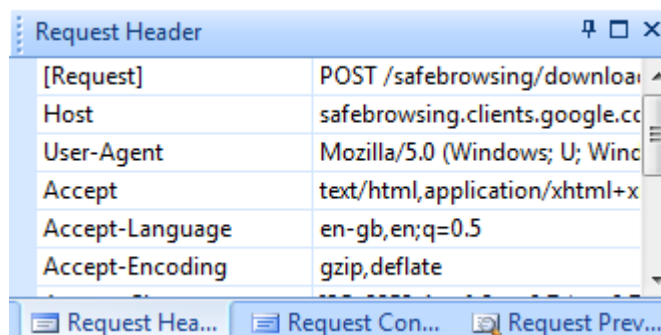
Request Header

| [Request] | POST /safebrowsing/downloa |
|---|---|
| Host | safebrowsing.clients.google.co |
| User-Agent | Mozilla/5.0 (Windows; U; Winc |
| Accept | text/html,application/xhtml+x |
| Accept-Language | en-gb,en;q=0.5 |
| Accept-Encoding | gzip,deflate |
| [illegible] | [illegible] |

Request Hea... Request Con... Request Prev...